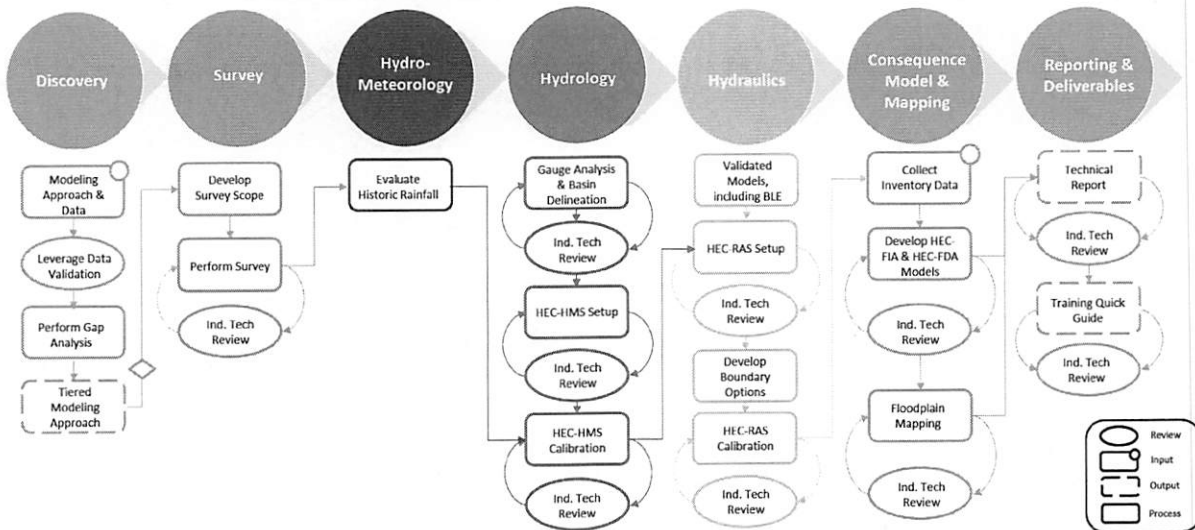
Discovery

Survey

Hydro-Meteorology

Hydrology

Hydraulics

Consequence Model & Mapping

Reporting & Deliverables

Modeling Approach & Data

Leverage Data Validation

Perform Gap Analysis

Tiered Modeling Approach

Develop Survey Scope

Perform Survey

Ind. Tech Review

Evaluate Historic Rainfall

Gauge Analysis & Basin Delineation

Ind. Tech Review

HEC-HMS Setup

Ind. Tech Review

HEC-HMS Calibration

Ind. Tech Review

Validated Models, including BLE

HEC-RAS Setup

Ind. Tech Review

Develop Boundary Options

HEC-RAS Calibration

Ind. Tech Review

Collect Inventory Data

Develop HEC-FIA & HEC-FDA Models

Ind. Tech Review

Floodplain Mapping

Ind. Tech Review

Technical Report

Ind. Tech Review

Training Quick Guide

Ind. Tech Review

Review

Input

Output

Process